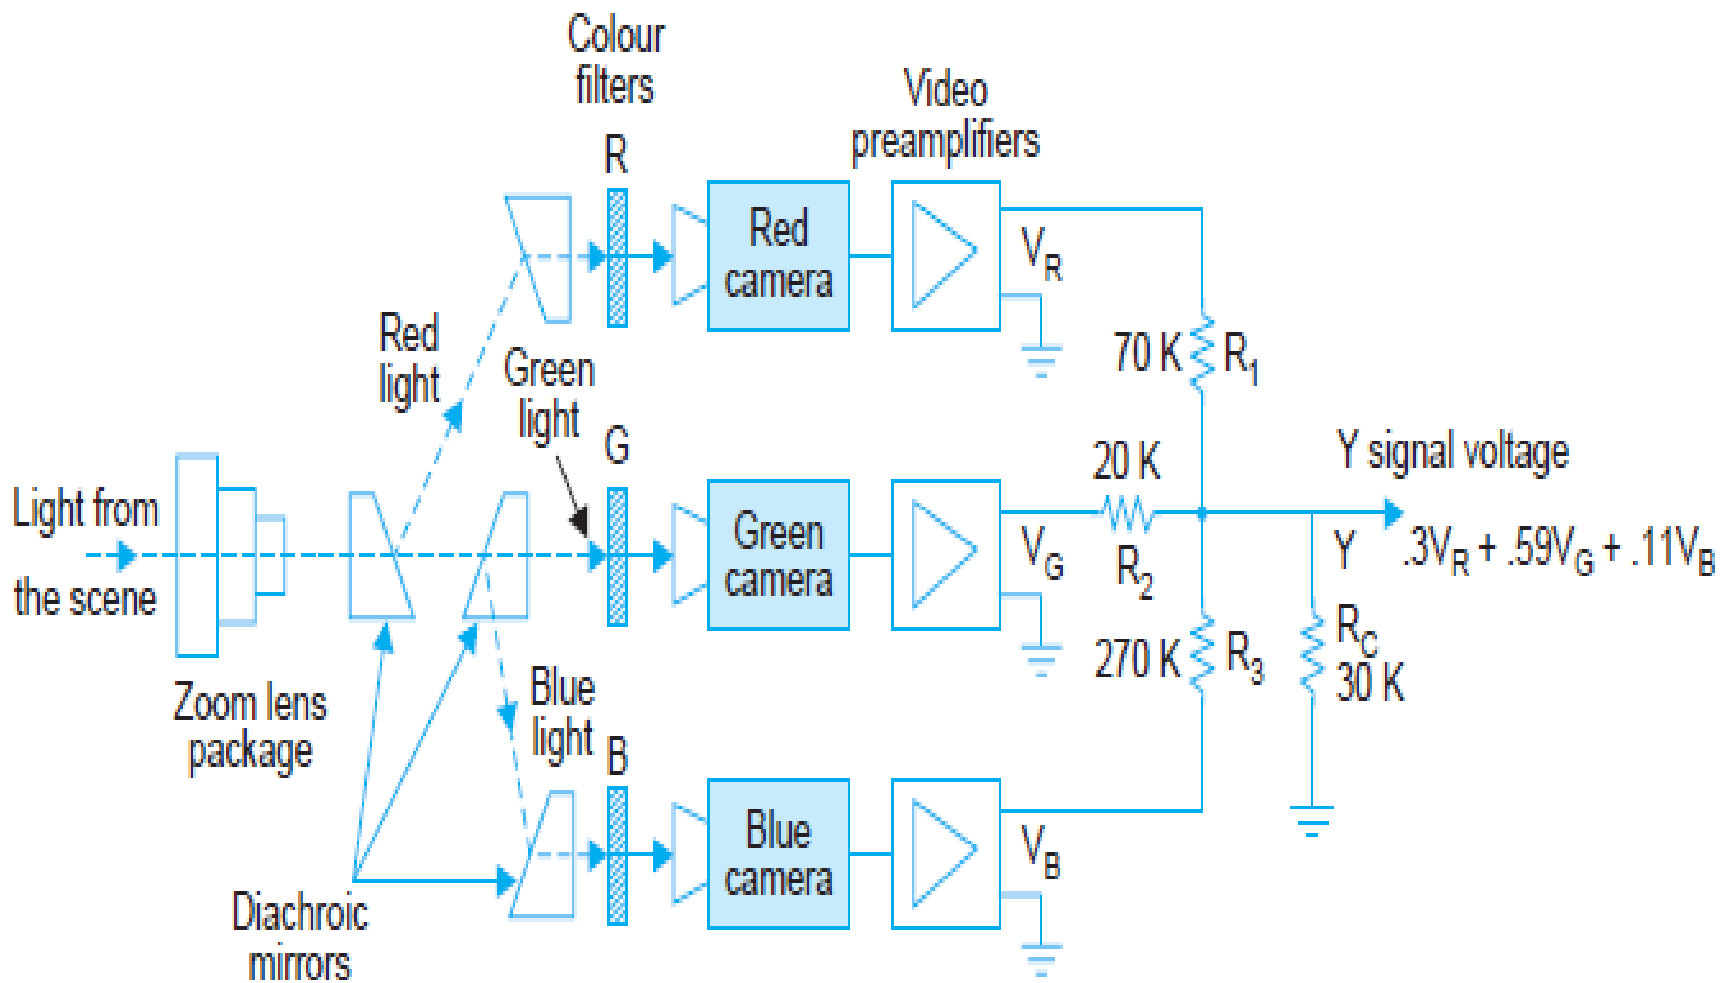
Colour filters

Video preamplifiers

R

Red camera

$V_R$

Red light

Green light

70 K $R_1$

G

Y signal voltage

20 K

Light from the scene

Green camera

$V_G$

$R_2$

Y

$.3V_R + .59V_G + .11V_B$

270 K $R_3$

$R_C$ 30 K

Zoom lens package

Blue light

B

Blue camera

$V_B$

Diachroic mirrors